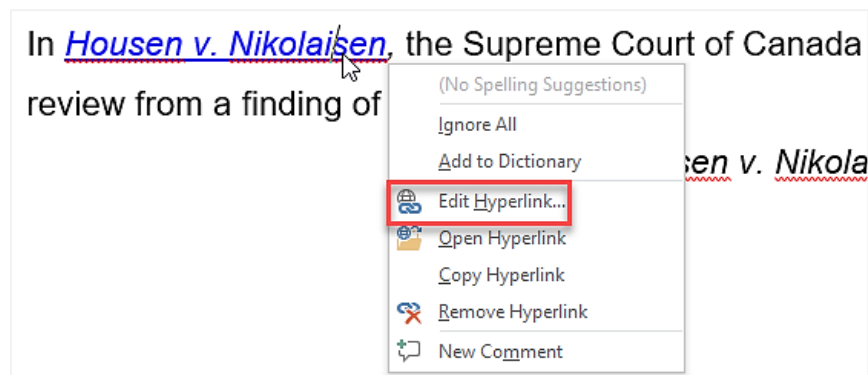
In Housen v. Nikolaisen, the Supreme Court of Canada

review from a finding of

sen v. Nikola

(No Spelling Suggestions)

Ignore All

Add to Dictionary

Edit Hyperlink...

Open Hyperlink

Copy Hyperlink

Remove Hyperlink

New Comment